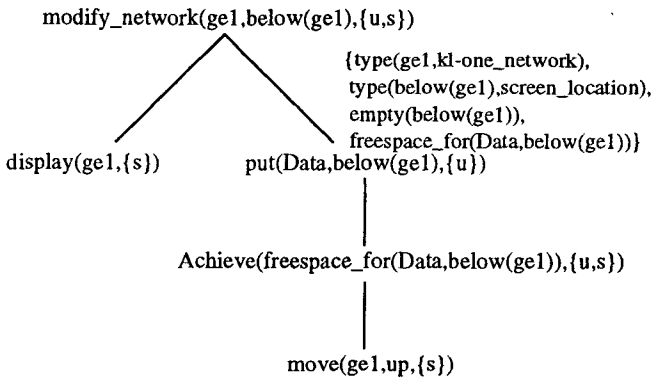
modify_network(ge1,below(ge1),{u,s})

{type(ge1,kl-one_network), type(below(ge1),screen_location), empty(below(ge1)), freespace_for(Data,below(ge1))}

display(ge1,{s})

put(Data,below(ge1),{u})

Achieve(freespace_for(Data,below(ge1)),{u,s})

move(ge1,up,{s})